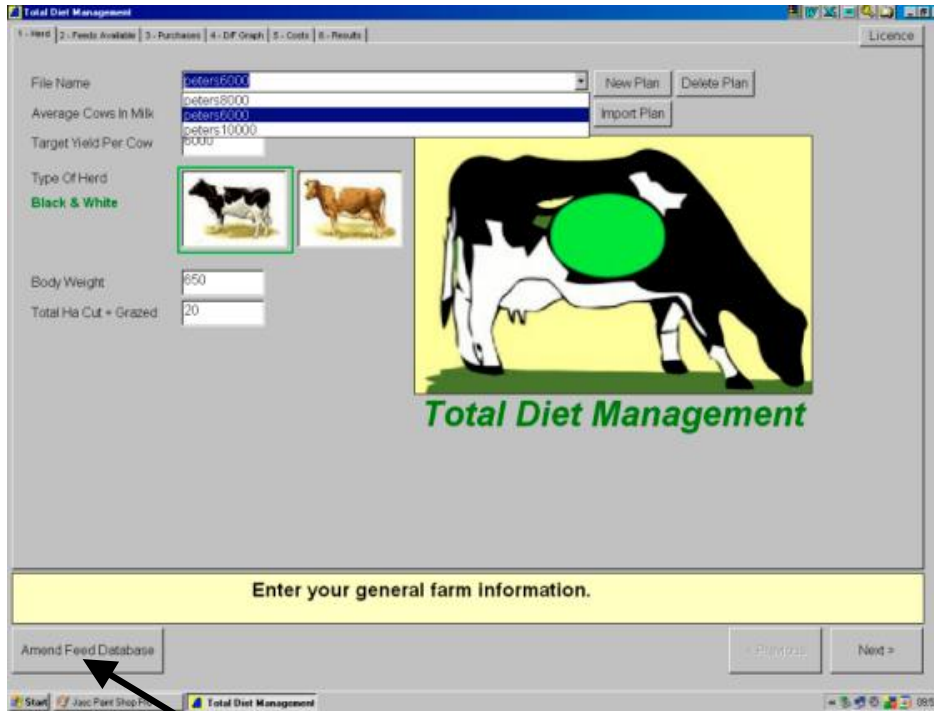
Total Diet Management

1 - Herd | 2 - Feeds Available | 3 - Purchases | 4 - D/F Graph | 5 - Costs | 6 - Results

Licence

File Name peters6000

peters8000
peters6000
peters10000

New Plan Delete Plan

Import Plan

Average Cows In Milk

Target Yield Per Cow 6000

Type Of Herd

Black & White

Body Weight 650

Total Ha Cut + Grazed 20

Total Diet Management

Enter your general farm information.

Amend Feed Database

< Previous

Next >

Start Jasc Paint Shop Pro Total Diet Management